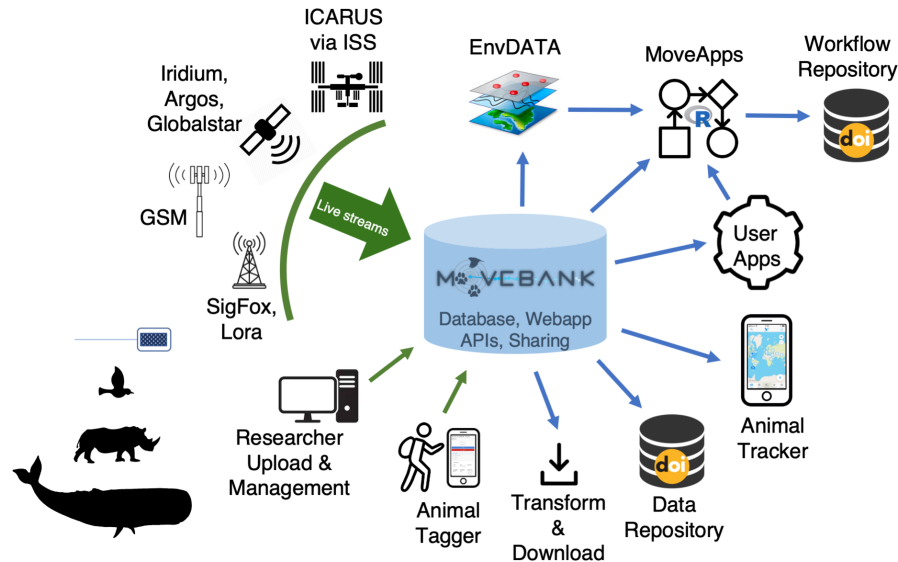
ICARUS via ISS

Iridium, Argos, Globalstar

GSM

SigFox, Lora

Live streams

EnvDATA

MoveApps

R

Workflow Repository

doi

User Apps

MOVEBANK

Database, Webapp APIs, Sharing

Researcher Upload & Management

Animal Tagger

Transform & Download

doi

Data Repository

Animal Tracker